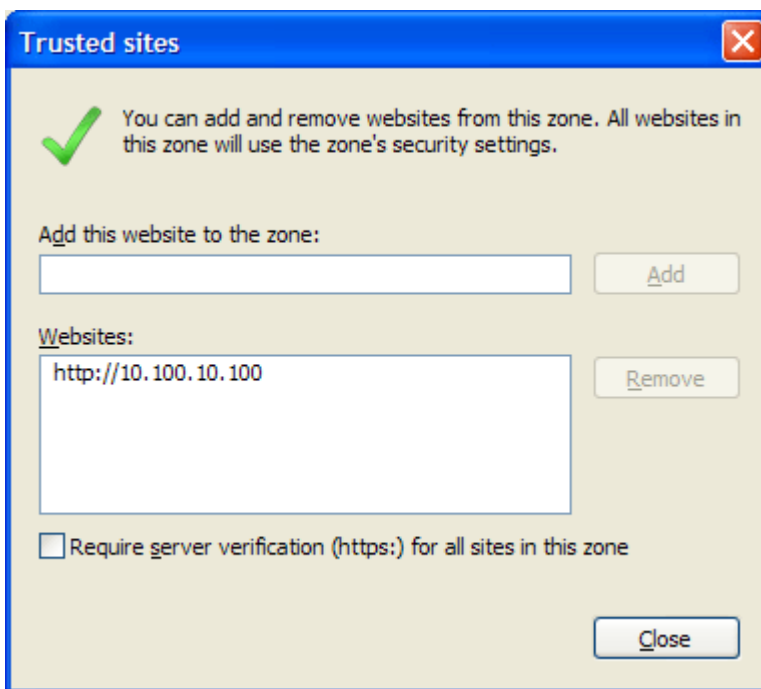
Trusted sites

You can add and remove websites from this zone. All websites in this zone will use the zone's security settings.

Add this website to the zone:

Add

Websites:

http://10.100.10.100

Remove

Require server verification (https:) for all sites in this zone

Close